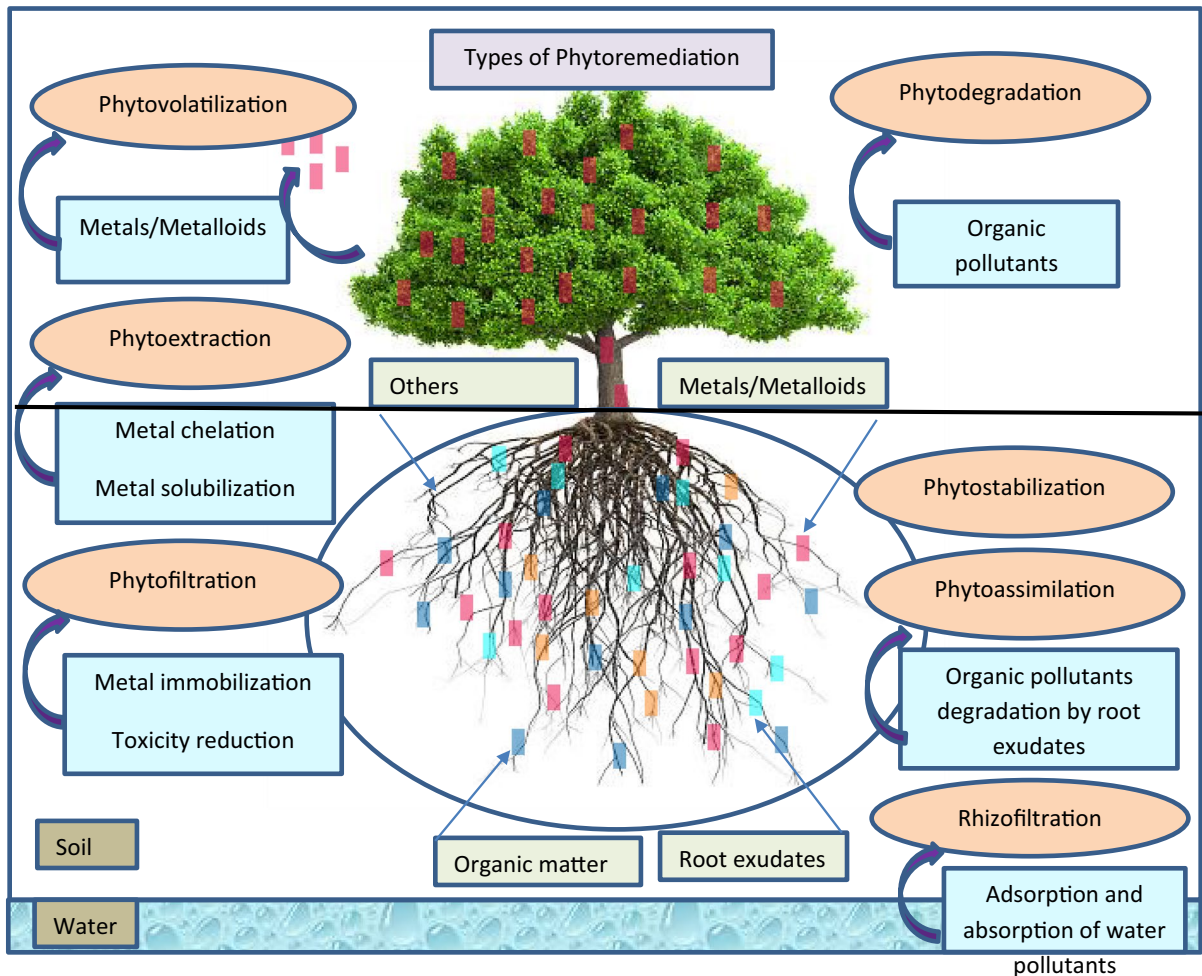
Types of Phytoremediation

Phytovolatilization

Metals/Metalloids

Phytodegradation

Organic pollutants

Phytoextraction

Others

Metals/Metalloids

Metal chelation

Metal solubilization

Phytostabilization

Phytofiltration

Phytoassimilation

Metal immobilization

Toxicity reduction

Organic pollutants degradation by root exudates

Rhizofiltration

Soil

Organic matter

Root exudates

Water

Adsorption and absorption of water pollutants